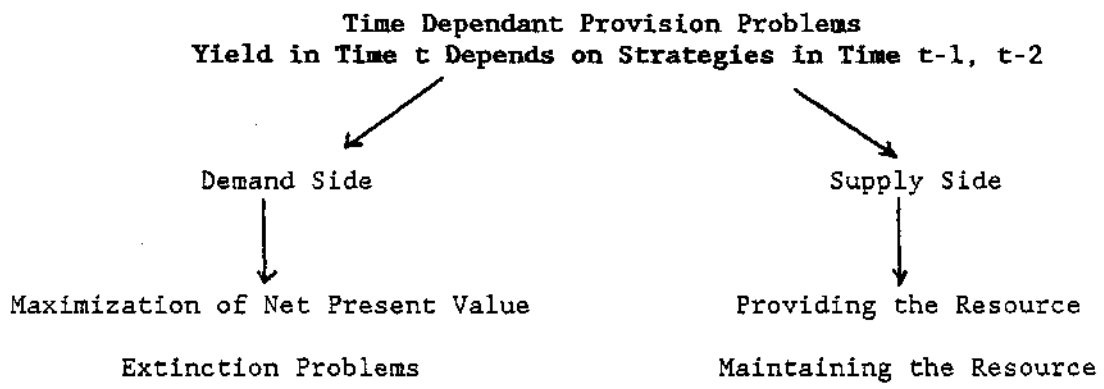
Time Dependant Provision Problems
Yield in Time t Depends on Strategies in Time t-1, t-2

Demand Side

Maximization of Net Present Value

Extinction Problems

Supply Side

Providing the Resource

Maintaining the Resource